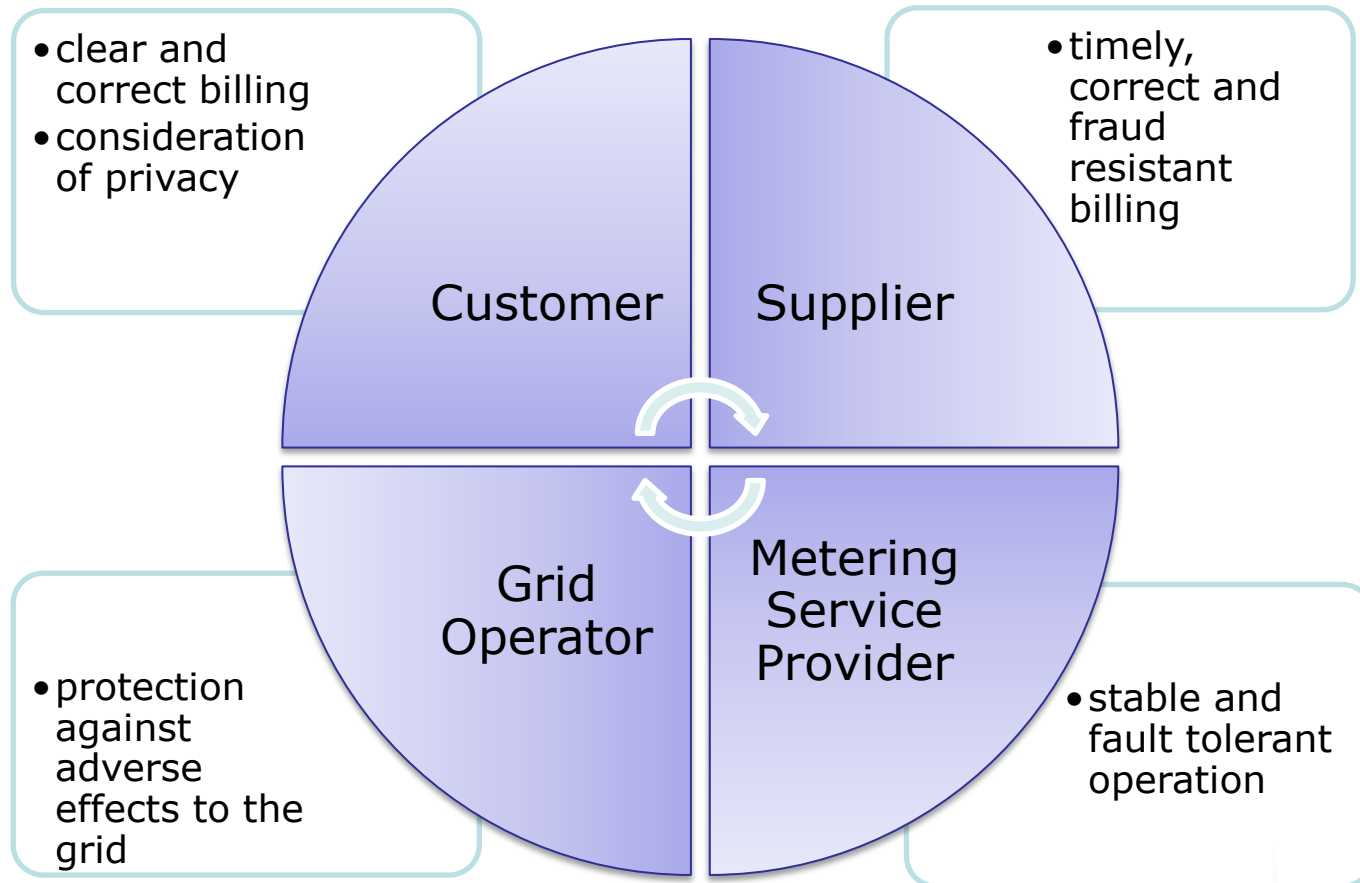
• clear and correct billing
• consideration of privacy

• timely, correct and fraud resistant billing

Customer

Supplier

Grid Operator

Metering Service Provider

• protection against adverse effects to the grid

• stable and fault tolerant operation